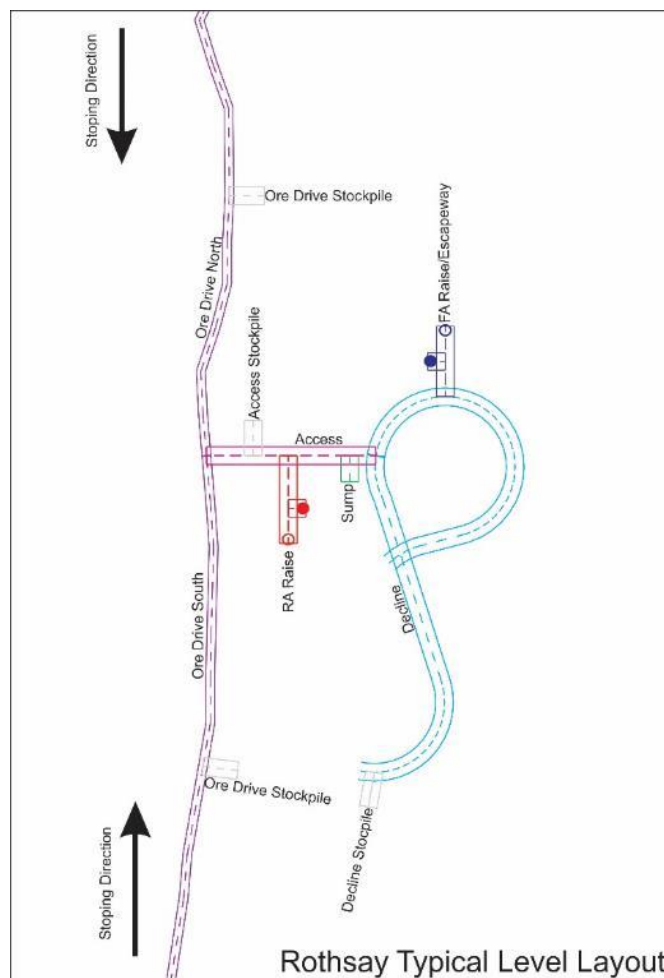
Stoping Direction

Ore Drive Stockpile

Ore Drive North

FA Raise/Escapeway

Access Stockpile

Access

Sump

RA Raise

Ore Drive South

Decline

Ore Drive Stockpile

Stoping Direction

Decline Stocpile

Rothsay Typical Level Layout